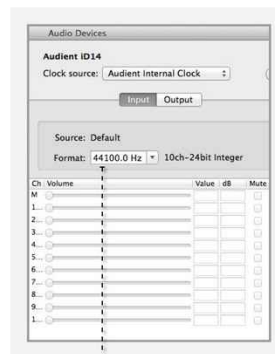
Audio Devices

Audient iD14

Clock source: Audient Internal Clock

Input Output

Source: Default

Format: 44100.0 Hz 10ch-24bit Integer

| Ch | Volume | Value | dB | Mute |
|---|---|---|---|---|
| M | | | | |
| 1... | | | | |
| 2... | | | | |
| 3... | | | | |
| 4... | | | | |
| 5... | | | | |
| 6... | | | | |
| 7... | | | | |
| 8... | | | | |
| 9... | | | | |
| 1... | | | | |